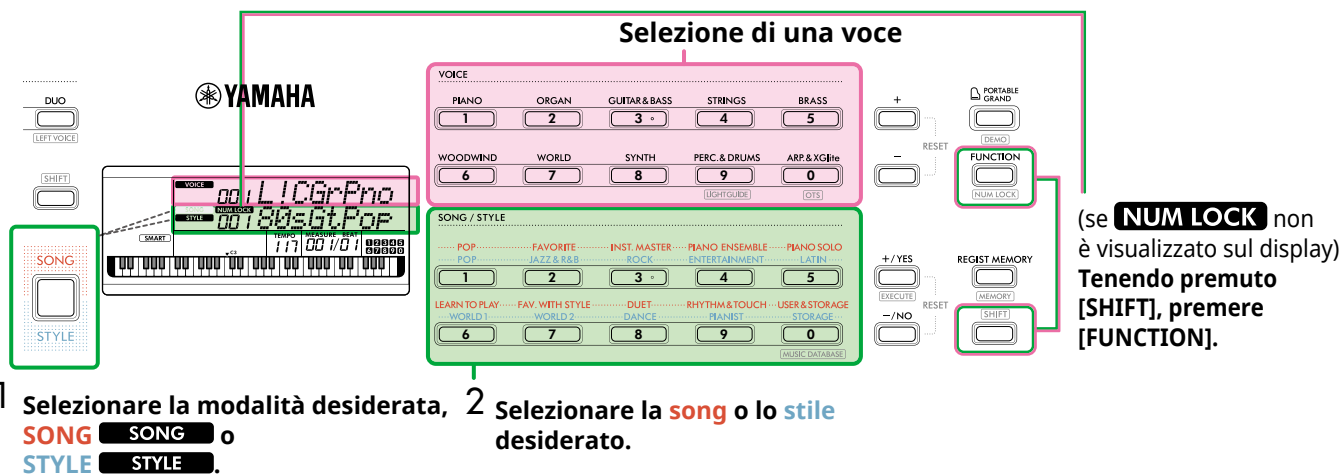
Selezione di una voce

DUO
LEFT VOICE

YAMAHA

SHIFT

VOICE 001 L!CGrPno
STYLE NUM LOCK 001 80sGt.Pop
SMART
TEMPO 117 MEASURE 001 BEAT /01
12345
67890
C3

SONG
STYLE

VOICE
PIANO 1
ORGAN 2
GUITAR & BASS 3
STRINGS 4
BRASS 5
WOODWIND 6
WORLD 7
SYNTH 8
PERC. & DRUMS 9
ARP. & XGlite 0
LIGHTGUIDE
OTS

SONG / STYLE
POP / POP 1
FAVORITE / JAZZ & R&B 2
INST. MASTER / ROCK 3
PIANO ENSEMBLE / ENTERTAINMENT 4
PIANO SOLO / LATIN 5
LEARN TO PLAY / WORLD 1 6
FAV. WITH STYLE / WORLD 2 7
DUET / DANCE 8
RHYTHM & TOUCH / PIANIST 9
USER & STORAGE / STORAGE 0
MUSIC DATABASE

+
–
RESET
+/YES
EXECUTE
–/NO
RESET

PORTABLE GRAND
DEMO
FUNCTION
NUM LOCK
REGIST MEMORY
MEMORY
SHIFT

(se NUM LOCK non è visualizzato sul display) Tenendo premuto [SHIFT], premere [FUNCTION].

1 Selezionare la modalità desiderata, SONG SONG o STYLE STYLE.

2 Selezionare la song o lo stile desiderato.